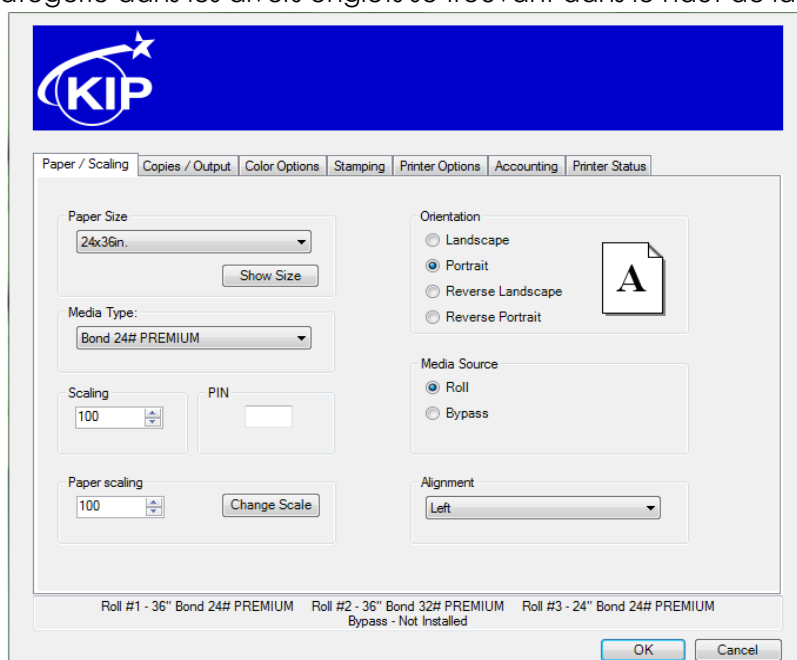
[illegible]

KIP

Paper / Scaling | Copies / Output | Color Options | Stamping | Printer Options | Accounting | Printer Status

Paper Size
24x36in.
Show Size

Media Type:
Bond 24# PREMIUM

Scaling
100

PIN

Paper scaling
100
Change Scale

Orientation
Landscape
Portrait
Reverse Landscape
Reverse Portrait

A

Media Source
Roll
Bypass

Alignment
Left

Roll #1 - 36" Bond 24# PREMIUM Roll #2 - 36" Bond 32# PREMIUM Roll #3 - 24" Bond 24# PREMIUM
Bypass - Not Installed

OK
Cancel